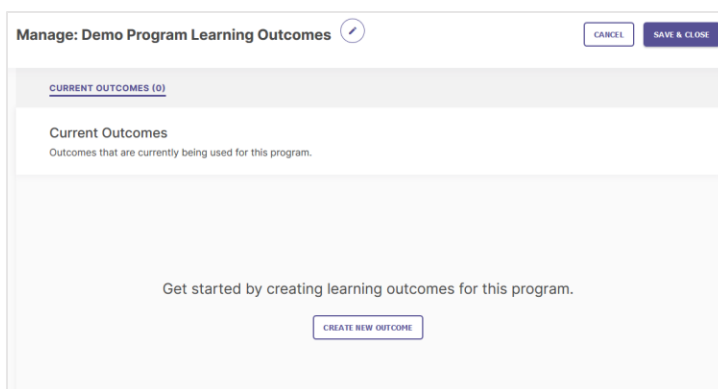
Manage: Demo Program Learning Outcomes

CANCEL

SAVE & CLOSE

CURRENT OUTCOMES (0)

Current Outcomes

Outcomes that are currently being used for this program.

Get started by creating learning outcomes for this program.

CREATE NEW OUTCOME